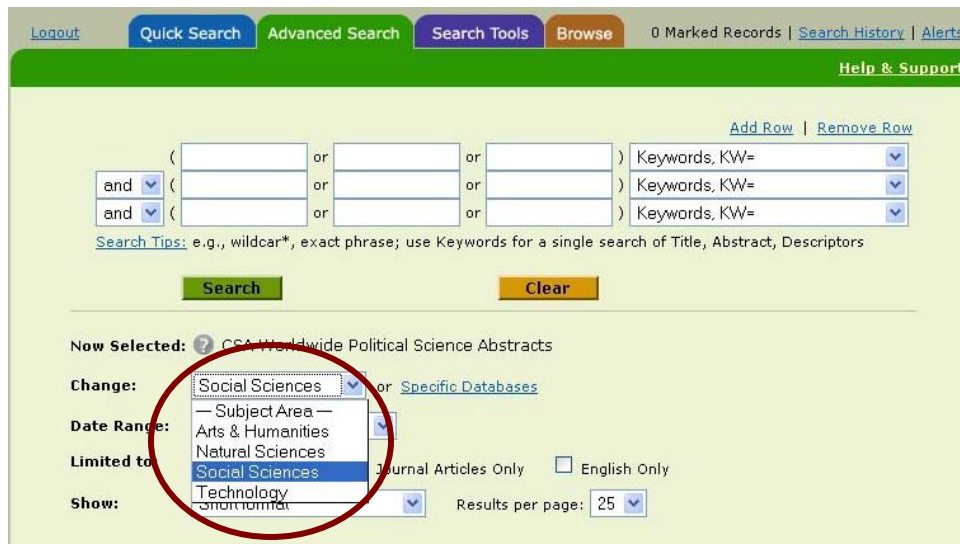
Logout | Quick Search | Advanced Search | Search Tools | Browse | 0 Marked Records | Search History | Alerts

Help & Support

Add Row | Remove Row

( or or ) Keywords, KW=
and ( or or ) Keywords, KW=
and ( or or ) Keywords, KW=

Search Tips: e.g., wildcar*, exact phrase; use Keywords for a single search of Title, Abstract, Descriptors

Search | Clear

Now Selected: CSA Worldwide Political Science Abstracts

Change: Social Sciences or Specific Databases

— Subject Area —
Arts & Humanities
Natural Sciences
Social Sciences
Technology

Date Range:

Limited to: Journal Articles Only English Only

Show: Short format Results per page: 25